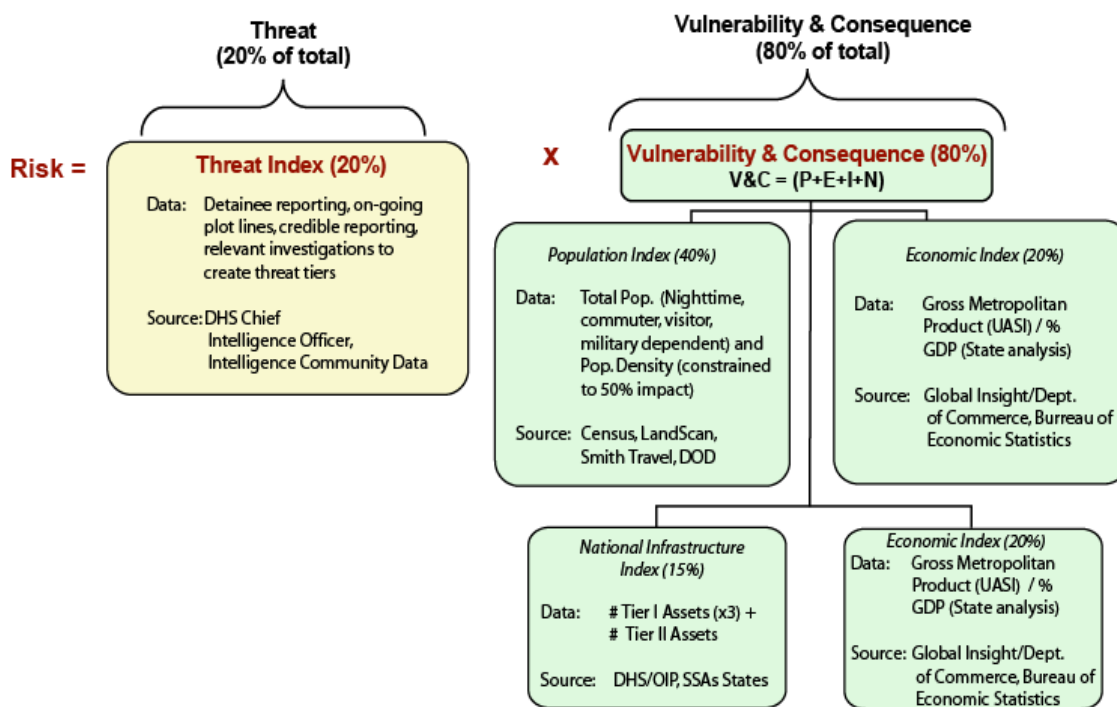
Threat
(20% of total)

Vulnerability & Consequence
(80% of total)

Risk =

Threat Index (20%)

Data: Detainee reporting, on-going plot lines, credible reporting, relevant investigations to create threat tiers

Source: DHS Chief Intelligence Officer, Intelligence Community Data

x

Vulnerability & Consequence (80%)
V&C = (P+E+I+N)

Population Index (40%)

Data: Total Pop. (Nighttime, commuter, visitor, military dependent) and Pop. Density (constrained to 50% impact)

Source: Census, LandScan, Smith Travel, DOD

Economic Index (20%)

Data: Gross Metropolitan Product (UASI) / % GDP (State analysis)

Source: Global Insight/Dept. of Commerce, Bureau of Economic Statistics

National Infrastructure Index (15%)

Data: # Tier I Assets (x3) + # Tier II Assets

Source: DHS/OIP, SSAs States

Economic Index (20%)

Data: Gross Metropolitan Product (UASI) / % GDP (State analysis)

Source: Global Insight/Dept. of Commerce, Bureau of Economic Statistics